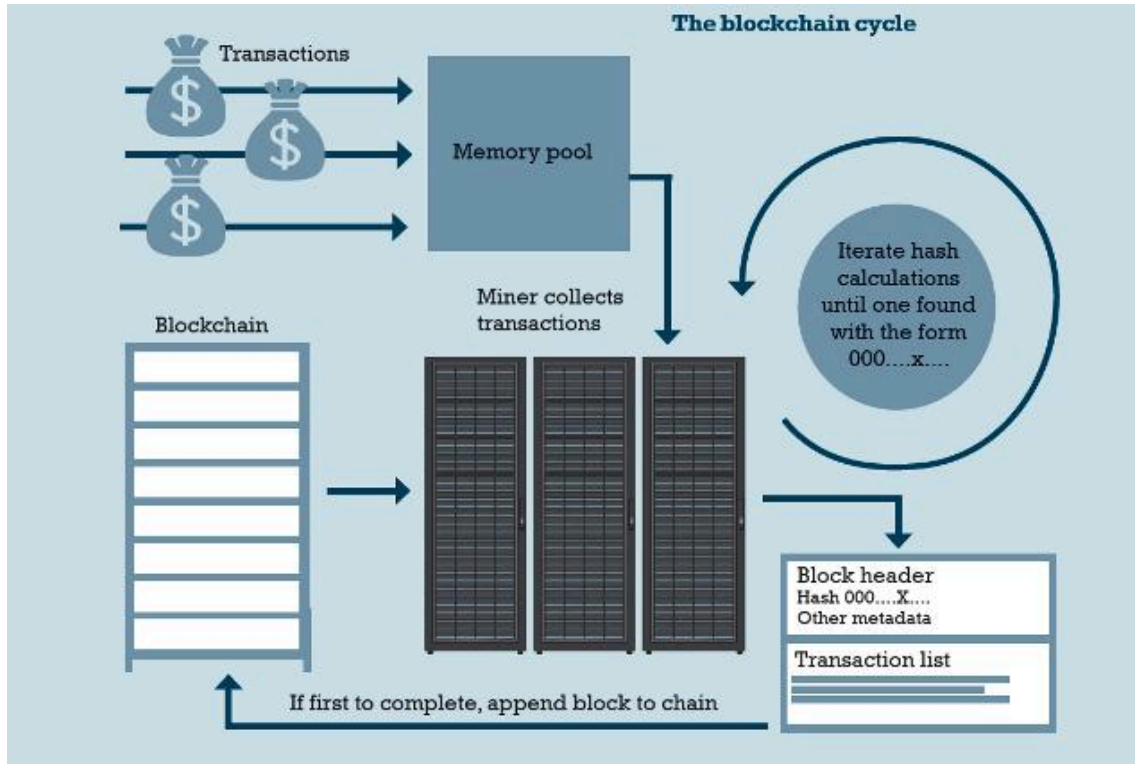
The blockchain cycle

Transactions

$

$

$

Memory pool

Iterate hash calculations until one found with the form 000....x....

Miner collects transactions

Blockchain

Block header
Hash 000....X....
Other metadata

Transaction list

If first to complete, append block to chain